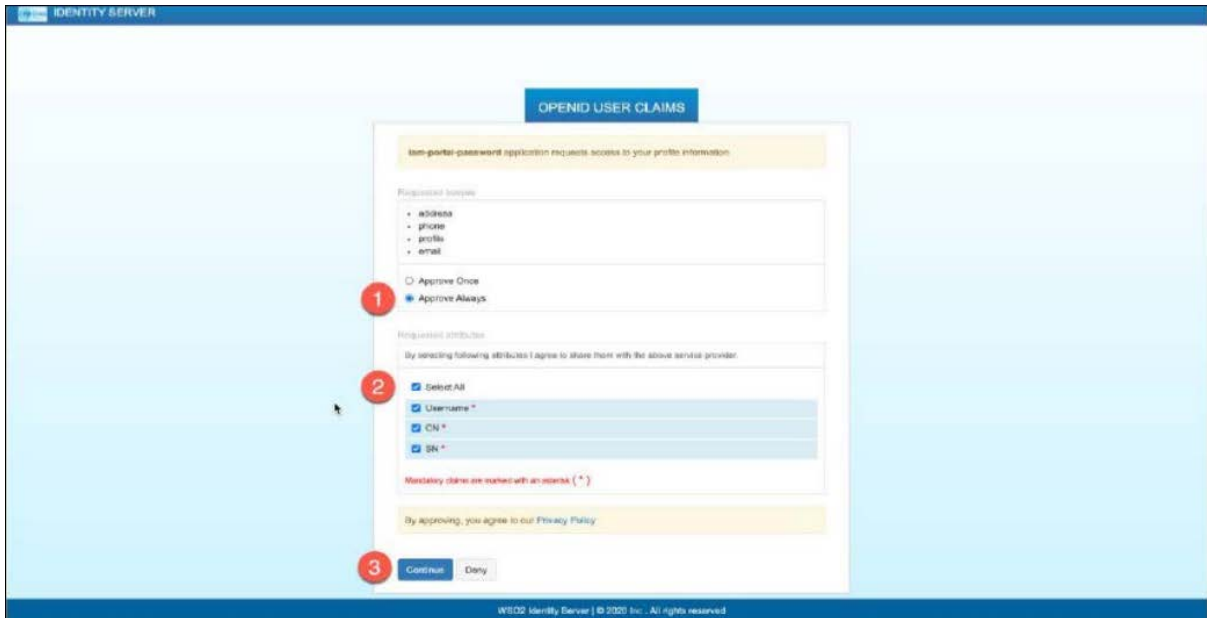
IDENTITY SERVER

OPENID USER CLAIMS

iam-portal-password application requests access to your profile information

Requested scopes

- address
- phone
- profile
- email

Approve Once
Approve Always

1

Requested attributes

By selecting following attributes I agree to share them with the above service provider.

2

Select All
Username *
CN *
SN *

Mandatory claims are marked with an asterisk ( * )

By approving, you agree to our Privacy Policy

3

Continue
Deny

WSO2 Identity Server | © 2020 Inc . All rights reserved